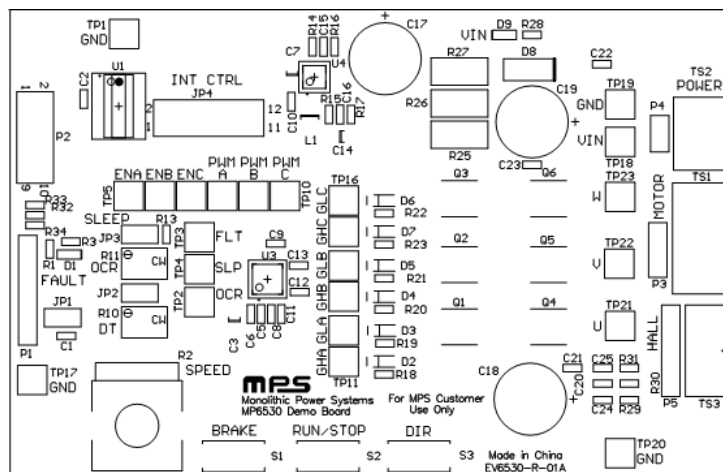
TP1 GND

U1

C2

INT CTRL

JP4

2 1

12 11

P2

R14 C15 R16

C7

U4

C10

R15 C16 R17

L1

C14

C17

VIN D9 R28

D8

R27

R26

R25

C19

C22

TP19 GND

VIN TP18

P4

TS2 POWER

C23

TP5 ENA ENB ENC PWM A PWM B PWM C TP10

TP16 GLC GHC GLB GHB GLA GHA TP11

Q3 Q6

D6 R22

D7 R23

Q2 Q5

D5 R21

D4 R20

Q1 Q4

D3 R19

D2 R18

TP23 W

MOTOR TS1

TP22 V

P3

TP21 U

R33 R32

SLEEP R13

R34

JP3 TP3 FLT

R1 D1 R3

R11 OCR CW

TP4 SLP

FAULT

C9

U3

C13

C12

JP2 TP2 OCR

JP1

R10 DT CW

C3 C6 C5 C8 C11

C1

P1

TP17 GND

R2 SPEED

MPS

Monolithic Power Systems MP6530 Demo Board

For MPS Customer Use Only

C18

C20

C21 C25 R31

C24 R29

R30

HALL

P5 TS3

BRAKE S1

RUN/STOP S2

DIR S3

Made in China EV6530-R-01A

TP20 GND